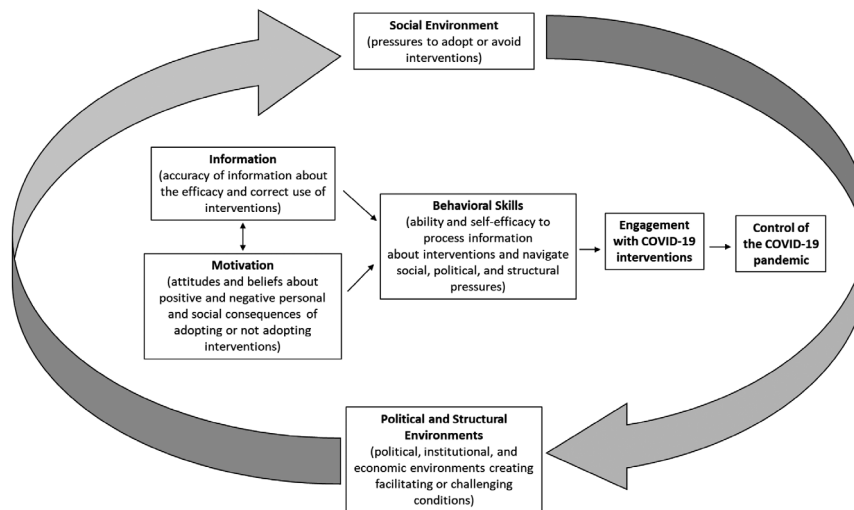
Social Environment
(pressures to adopt or avoid interventions)

Information
(accuracy of information about the efficacy and correct use of interventions)

Motivation
(attitudes and beliefs about positive and negative personal and social consequences of adopting or not adopting interventions)

Behavioral Skills
(ability and self-efficacy to process information about interventions and navigate social, political, and structural pressures)

Engagement with COVID-19 interventions

Control of the COVID-19 pandemic

Political and Structural Environments
(political, institutional, and economic environments creating facilitating or challenging conditions)